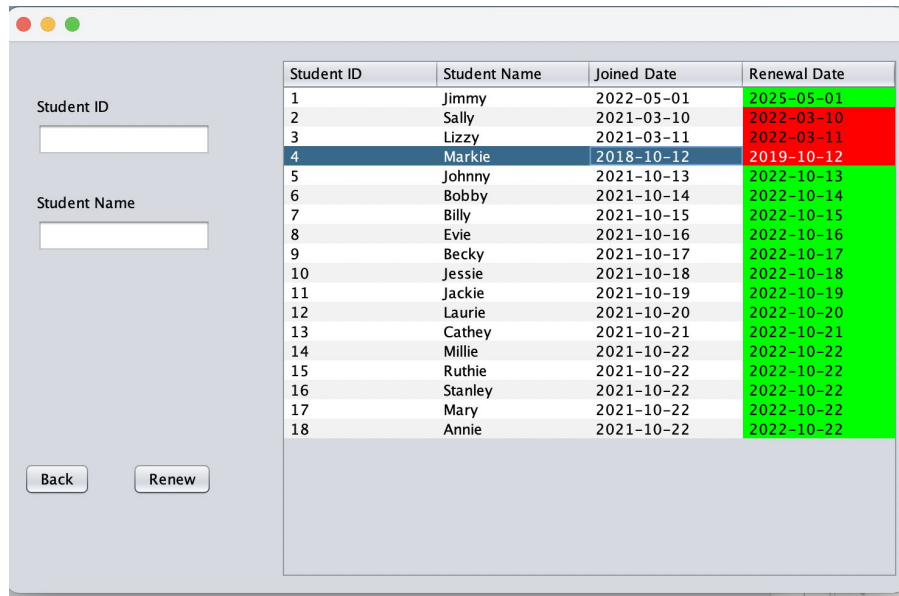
Student ID

Student Name

Back
Renew

| Student ID | Student Name | Joined Date | Renewal Date |
|---|---|---|---|
| 1 | Jimmy | 2022-05-01 | 2025-05-01 |
| 2 | Sally | 2021-03-10 | 2022-03-10 |
| 3 | Lizzy | 2021-03-11 | 2022-03-11 |
| 4 | Markie | 2018-10-12 | 2019-10-12 |
| 5 | Johnny | 2021-10-13 | 2022-10-13 |
| 6 | Bobby | 2021-10-14 | 2022-10-14 |
| 7 | Billy | 2021-10-15 | 2022-10-15 |
| 8 | Evie | 2021-10-16 | 2022-10-16 |
| 9 | Becky | 2021-10-17 | 2022-10-17 |
| 10 | Jessie | 2021-10-18 | 2022-10-18 |
| 11 | Jackie | 2021-10-19 | 2022-10-19 |
| 12 | Laurie | 2021-10-20 | 2022-10-20 |
| 13 | Cathey | 2021-10-21 | 2022-10-21 |
| 14 | Millie | 2021-10-22 | 2022-10-22 |
| 15 | Ruthie | 2021-10-22 | 2022-10-22 |
| 16 | Stanley | 2021-10-22 | 2022-10-22 |
| 17 | Mary | 2021-10-22 | 2022-10-22 |
| 18 | Annie | 2021-10-22 | 2022-10-22 |